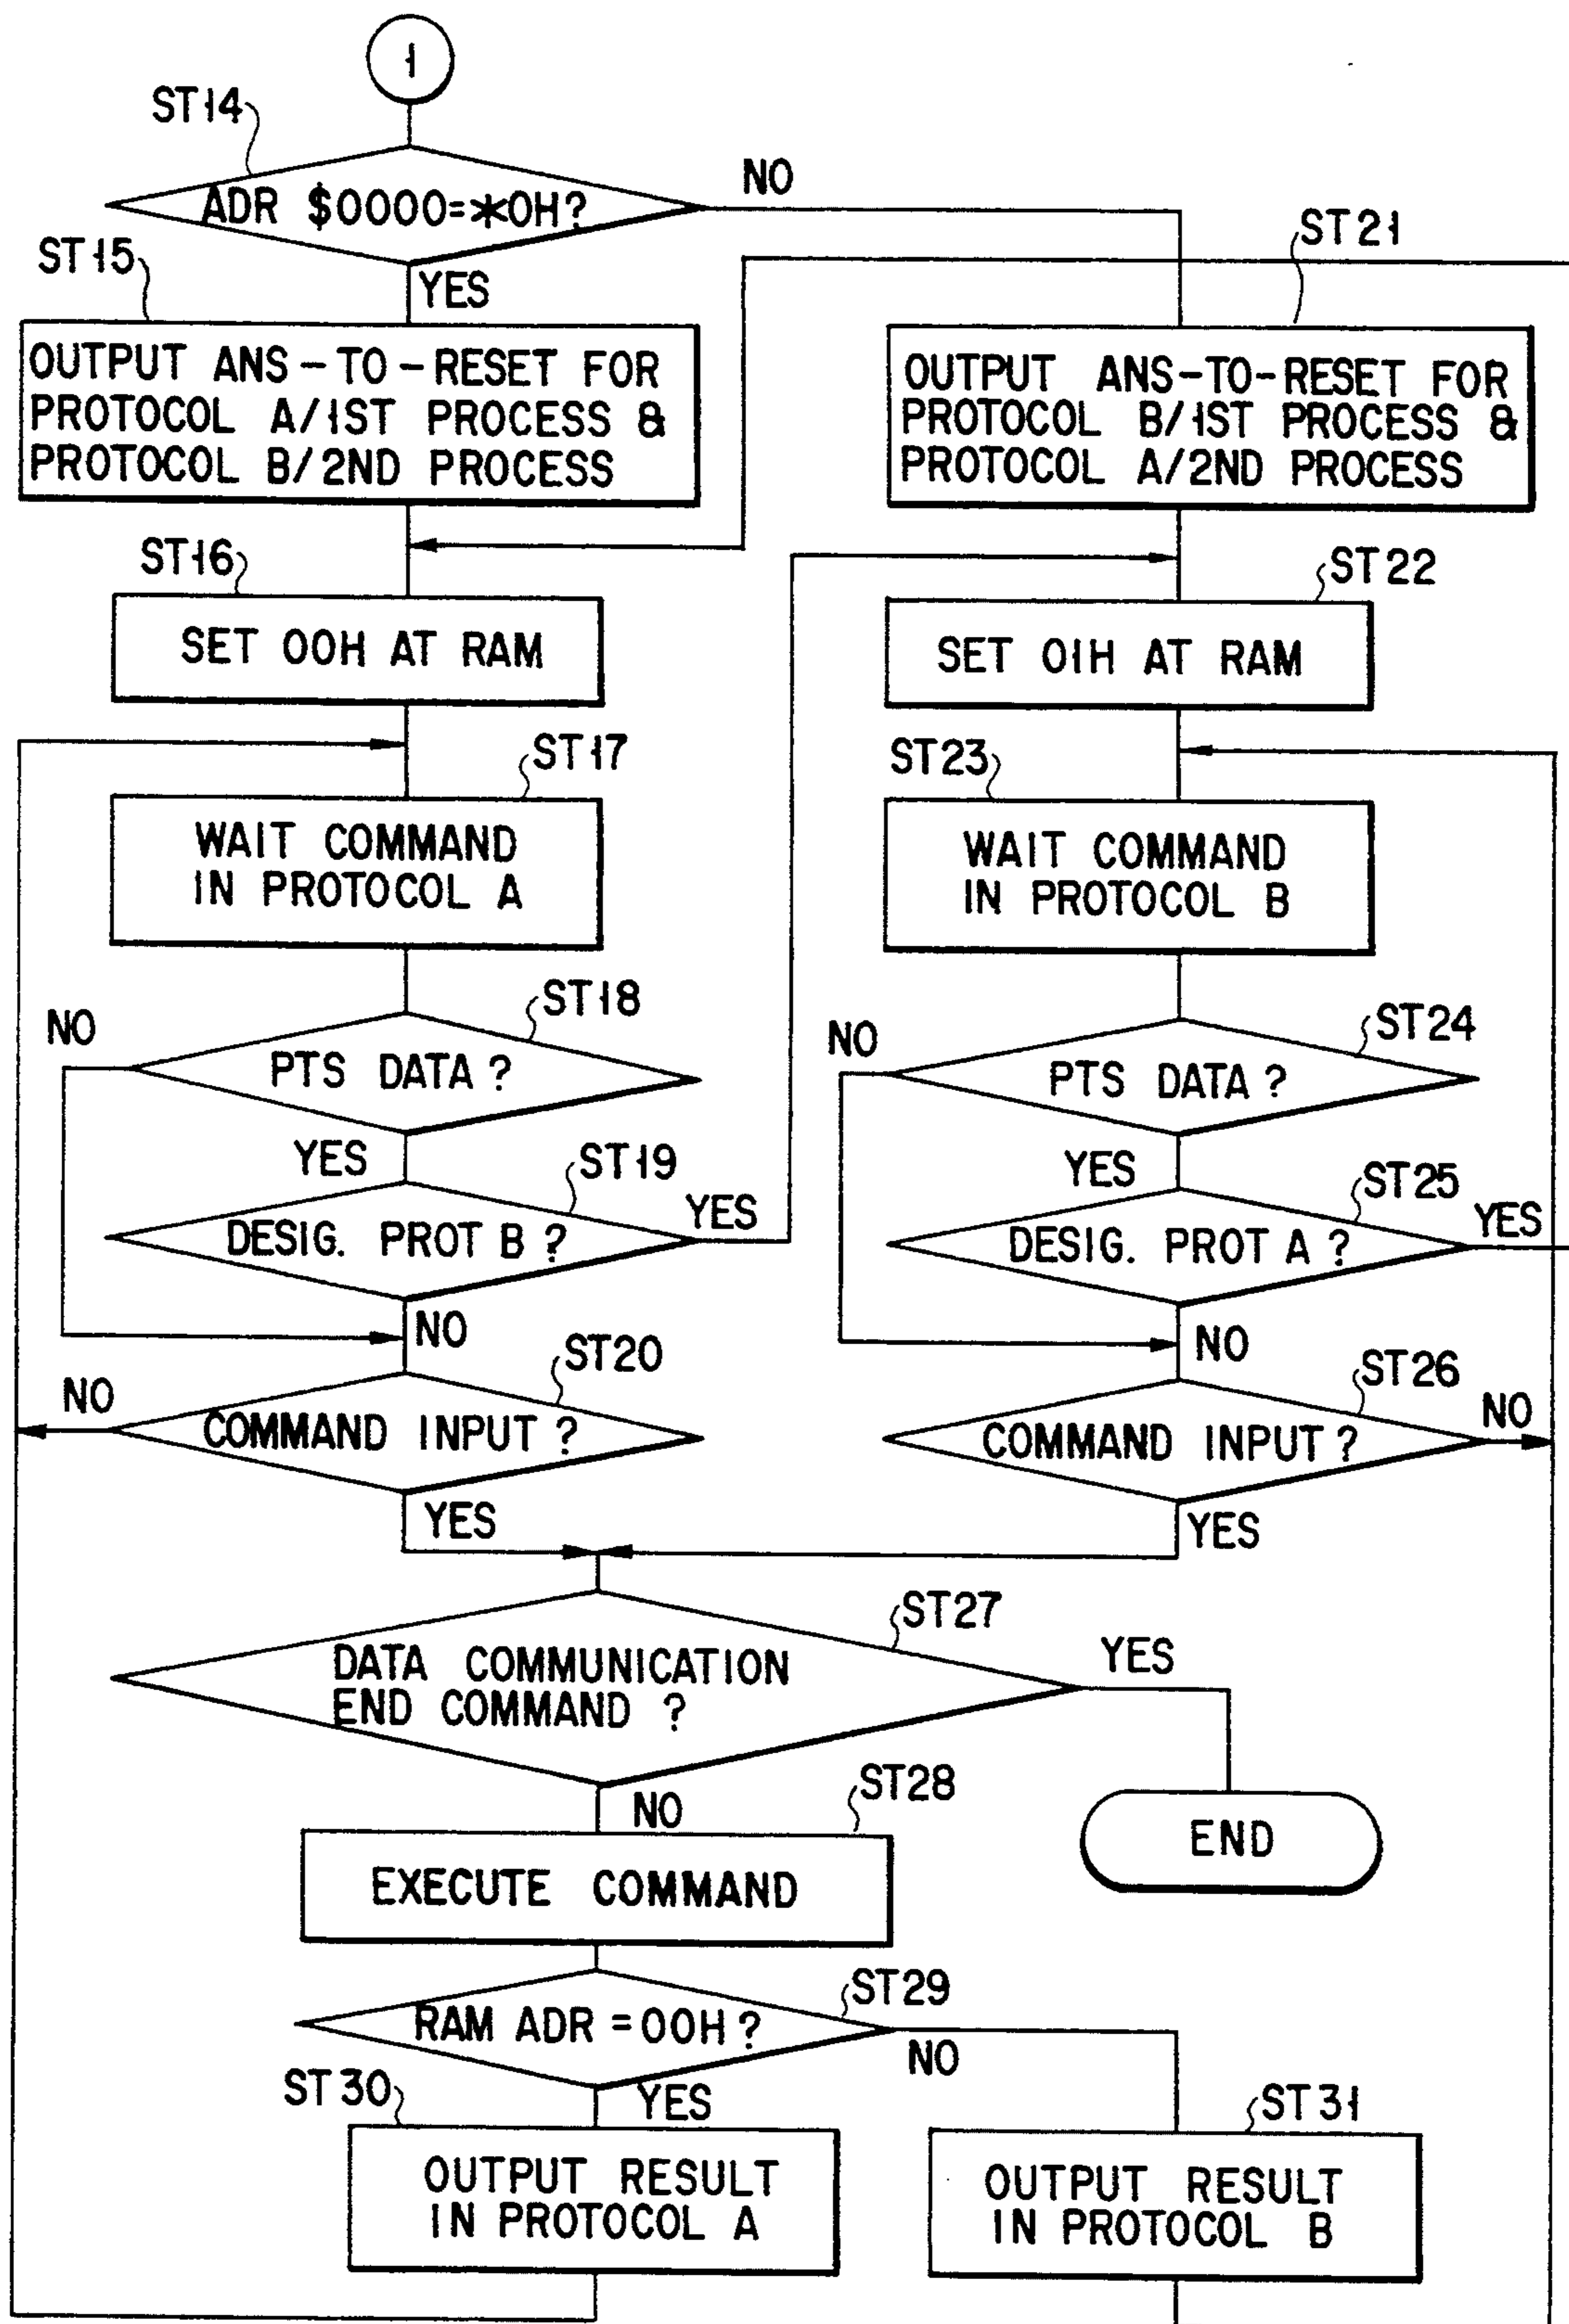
1

ST14

ADR $0000=*0H?

NO

YES

ST15

OUTPUT ANS-TO-RESET FOR PROTOCOL A/1ST PROCESS & PROTOCOL B/2ND PROCESS

ST21

OUTPUT ANS-TO-RESET FOR PROTOCOL B/1ST PROCESS & PROTOCOL A/2ND PROCESS

ST16

SET 00H AT RAM

ST22

SET 01H AT RAM

ST17

WAIT COMMAND IN PROTOCOL A

ST23

WAIT COMMAND IN PROTOCOL B

ST18

NO

PTS DATA ?

YES

ST19

DESIG. PROT B ?

YES

NO

ST24

NO

PTS DATA ?

YES

ST25

DESIG. PROT A ?

YES

NO

ST20

NO

COMMAND INPUT ?

YES

ST26

COMMAND INPUT ?

NO

YES

ST27

DATA COMMUNICATION END COMMAND ?

YES

END

NO

ST28

EXECUTE COMMAND

ST29

RAM ADR = 00H ?

NO

YES

ST30

OUTPUT RESULT IN PROTOCOL A

ST31

OUTPUT RESULT IN PROTOCOL B